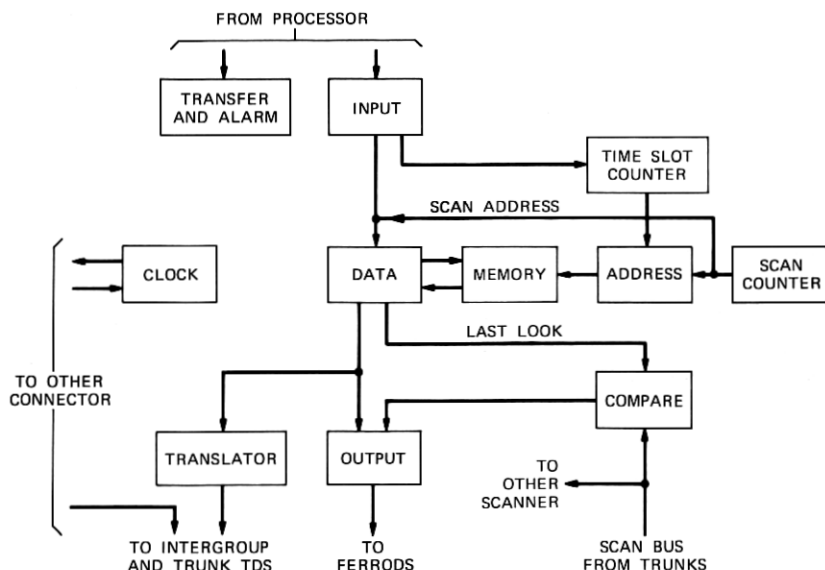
FROM PROCESSOR

TRANSFER AND ALARM

INPUT

TIME SLOT COUNTER

SCAN ADDRESS

CLOCK

DATA

MEMORY

ADDRESS

SCAN COUNTER

LAST LOOK

TO OTHER CONNECTOR

COMPARE

TRANSLATOR

OUTPUT

TO OTHER SCANNER

TO INTERGROUP AND TRUNK TDS

TO FERRODS

SCAN BUS FROM TRUNKS